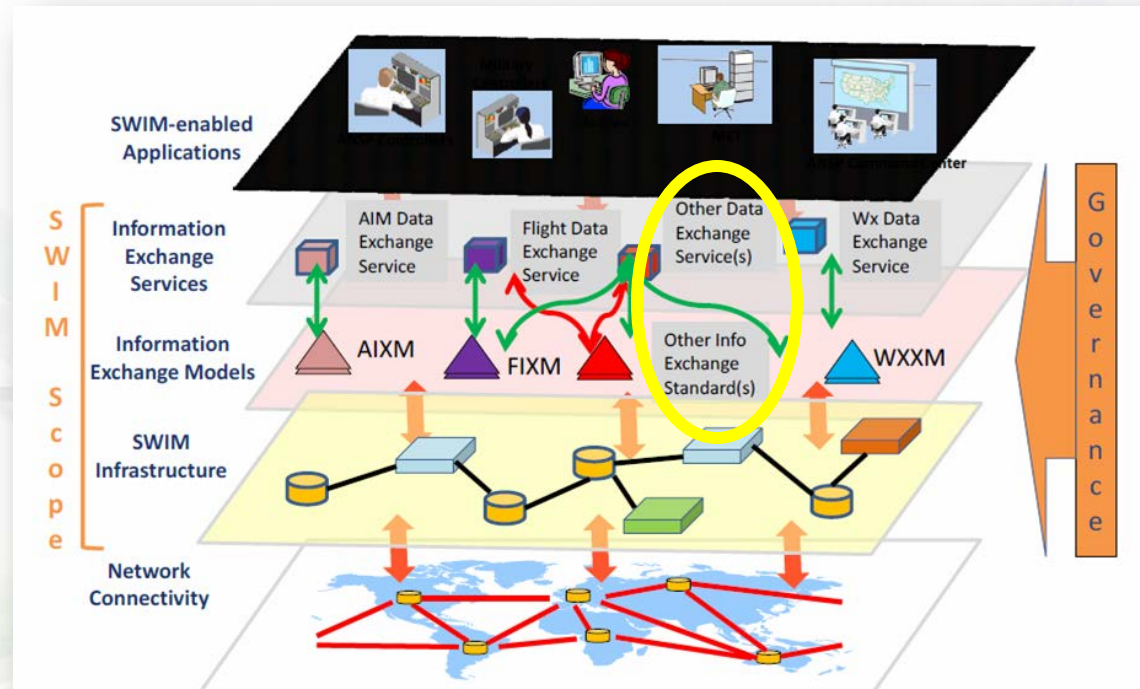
SWIM-enabled Applications

Military Controller

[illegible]

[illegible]

MFT

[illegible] Command Center

SWIM Scope

Information Exchange Services

AIM Data Exchange Service

Flight Data Exchange Service

Other Data Exchange Service(s)

Wx Data Exchange Service

Information Exchange Models

AIXM

FIXM

Other Info Exchange Standard(s)

WXXM

SWIM Infrastructure

Network Connectivity

Governance